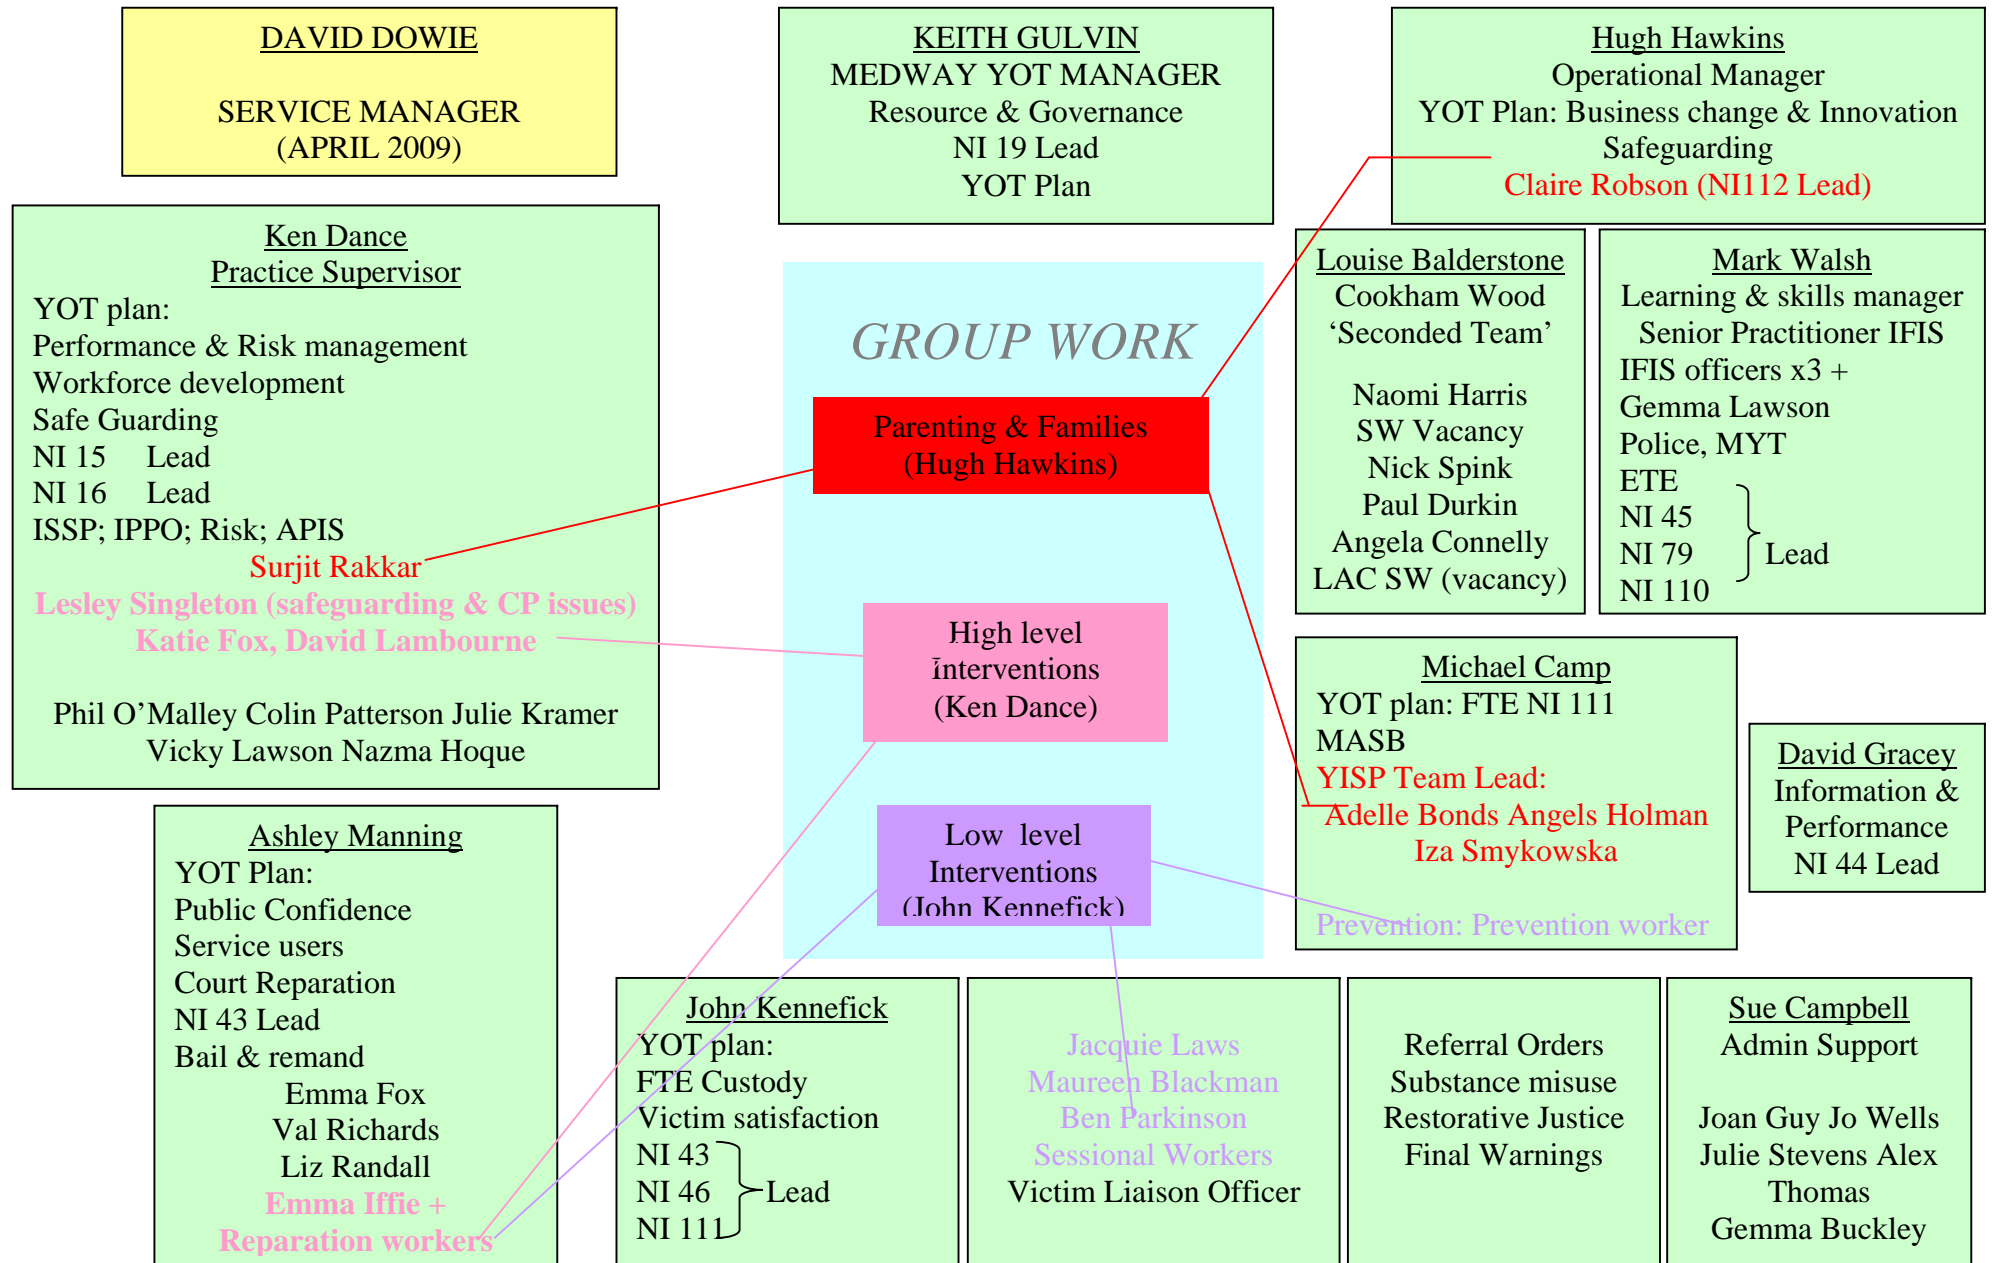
DAVID DOWIE

SERVICE MANAGER
(APRIL 2009)

KEITH GULVIN
MEDWAY YOT MANAGER
Resource & Governance
NI 19 Lead
YOT Plan

Hugh Hawkins
Operational Manager
YOT Plan: Business change & Innovation
Safeguarding
Claire Robson (NI112 Lead)

Ken Dance
Practice Supervisor
YOT plan:
Performance & Risk management
Workforce development
Safe Guarding
NI 15 Lead
NI 16 Lead
ISSP; IPPO; Risk; APIS
Surjit Rakkar
Lesley Singleton (safeguarding & CP issues)
Katie Fox, David Lambourne

Phil O'Malley Colin Patterson Julie Kramer
Vicky Lawson Nazma Hoque

GROUP WORK

Parenting & Families
(Hugh Hawkins)

High level
interventions
(Ken Dance)

Low level
Interventions
(John Kennefick)

Louise Balderstone
Cookham Wood
'Seconded Team'

Naomi Harris
SW Vacancy
Nick Spink
Paul Durkin
Angela Connelly
LAC SW (vacancy)

Mark Walsh
Learning & skills manager
Senior Practitioner IFIS
IFIS officers x3 +
Gemma Lawson
Police, MYT
ETE
NI 45
NI 79
NI 110
Lead

Michael Camp
YOT plan: FTE NI 111
MASB
YISP Team Lead:
Adelle Bonds Angels Holman
Iza Smykowska

Prevention: Prevention worker

David Gracey
Information &
Performance
NI 44 Lead

Ashley Manning
YOT Plan:
Public Confidence
Service users
Court Reparation
NI 43 Lead
Bail & remand
Emma Fox
Val Richards
Liz Randall
Emma Iffie +
Reparation workers

John Kennefick
YOT plan:
FTE Custody
Victim satisfaction
NI 43
NI 46
NI 111
Lead

Jacquie Laws
Maureen Blackman
Ben Parkinson
Sessional Workers
Victim Liaison Officer

Referral Orders
Substance misuse
Restorative Justice
Final Warnings

Sue Campbell
Admin Support

Joan Guy Jo Wells
Julie Stevens Alex
Thomas
Gemma Buckley